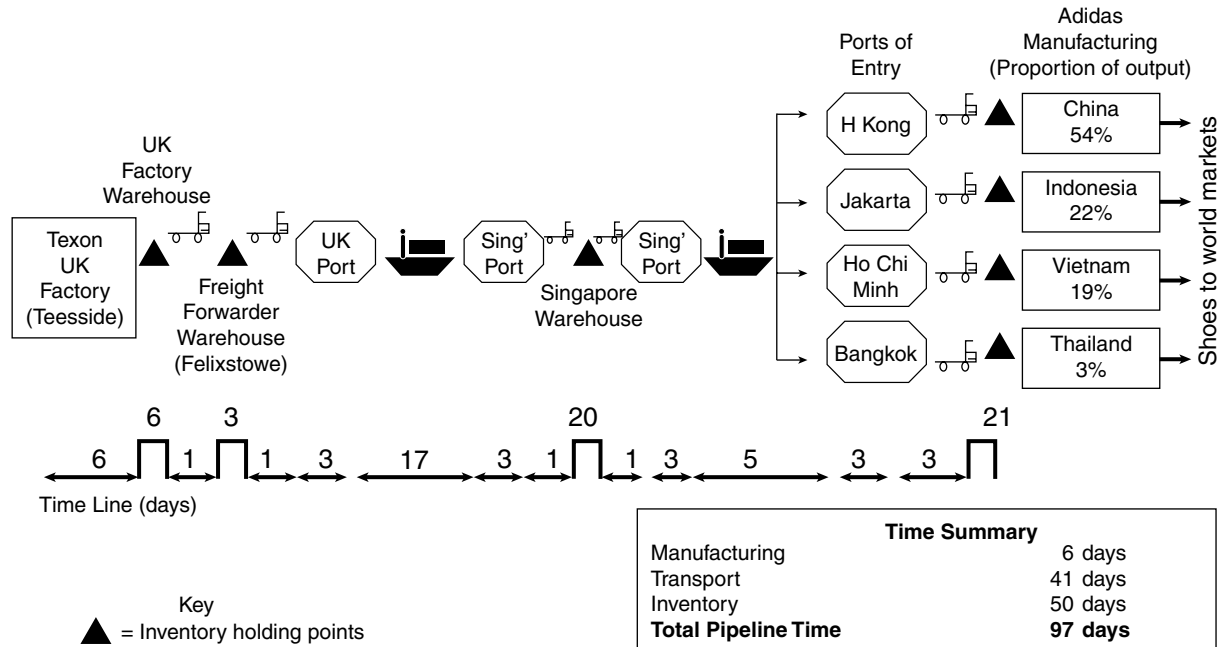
Texon UK Factory (Teesside)

UK Factory Warehouse

Freight Forwarder Warehouse (Felixstowe)

UK Port

Sing' Port

Singapore Warehouse

Sing' Port

Ports of Entry

H Kong

Jakarta

Ho Chi Minh

Bangkok

Adidas Manufacturing (Proportion of output)

China 54%

Indonesia 22%

Vietnam 19%

Thailand 3%

Shoes to world markets

6 6 1 3 1 3 17 3 1 20 1 3 5 3 3 21

Time Line (days)

Key
= Inventory holding points

| Time Summary | |
|---|---|
| Manufacturing | 6 days |
| Transport | 41 days |
| Inventory | 50 days |
| **Total Pipeline Time** | **97 days** |